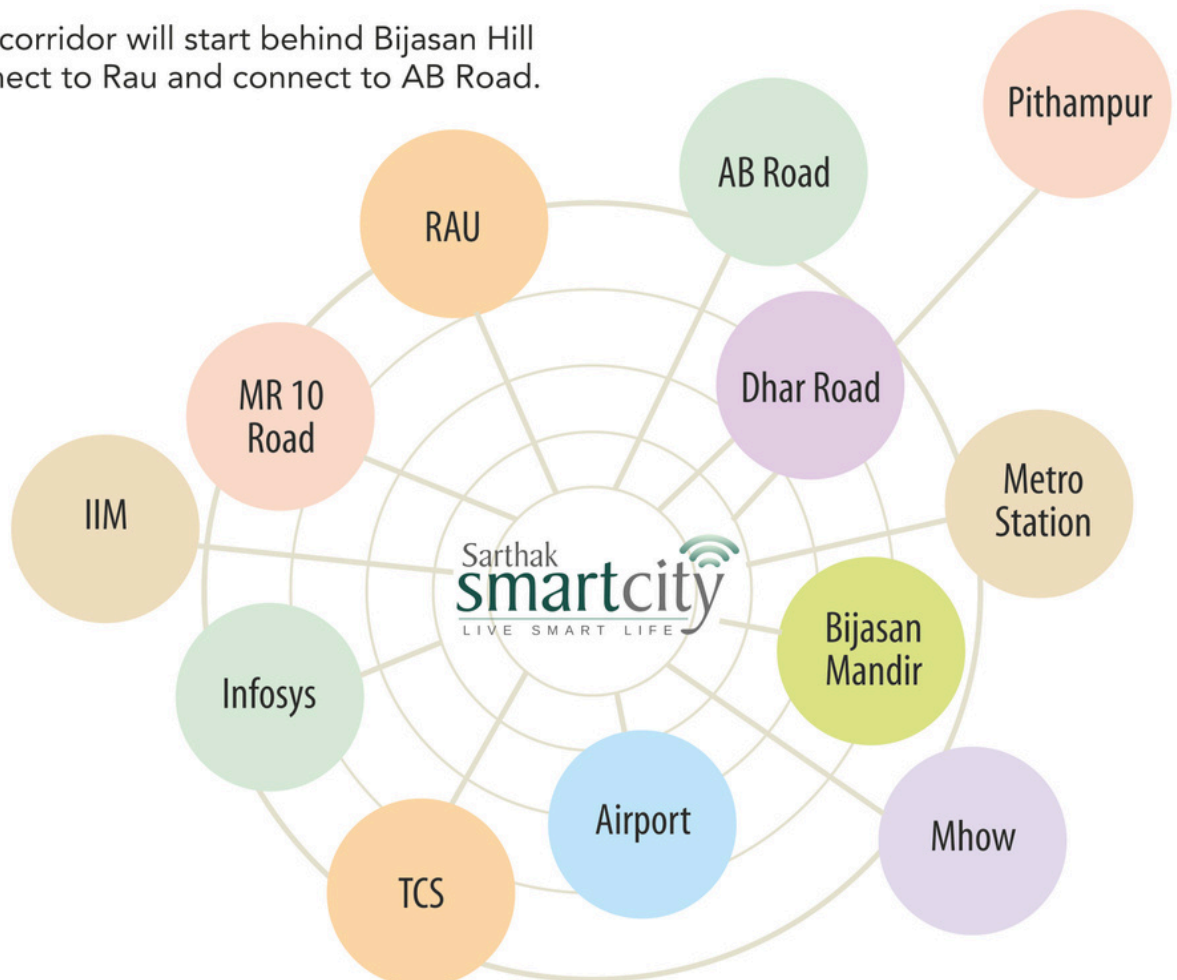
corridor will start behind Bijasan Hill
nect to Rau and connect to AB Road.

Pithampur

AB Road

RAU

Dhar Road

MR 10 Road

Metro Station

IIM

Sarthak smartcity
LIVE SMART LIFE

Bijasan Mandir

Infosys

Airport

Mhow

TCS